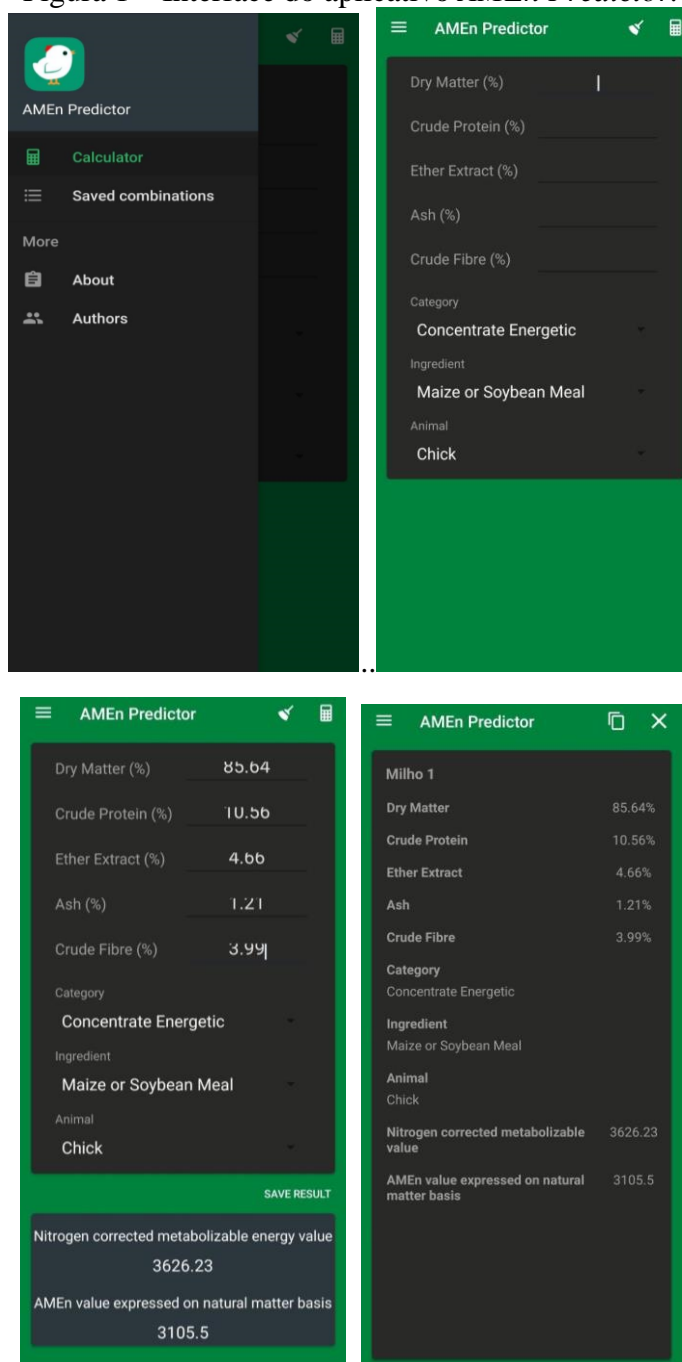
Figura 1 – Interface do aplicativo AMEn Predictor

AMEn Predictor
Calculator
Saved combinations
More
About
Authors

AMEn Predictor
Dry Matter (%)
Crude Protein (%)
Ether Extract (%)
Ash (%)
Crude Fibre (%)
Category
Concentrate Energetic
Ingredient
Maize or Soybean Meal
Animal
Chick

AMEn Predictor
Dry Matter (%) 85.64
Crude Protein (%) 10.56
Ether Extract (%) 4.66
Ash (%) 1.21
Crude Fibre (%) 3.99
Category
Concentrate Energetic
Ingredient
Maize or Soybean Meal
Animal
Chick
SAVE RESULT
Nitrogen corrected metabolizable energy value
3626.23
AMEn value expressed on natural matter basis
3105.5

AMEn Predictor
Milho 1
Dry Matter 85.64%
Crude Protein 10.56%
Ether Extract 4.66%
Ash 1.21%
Crude Fibre 3.99%
Category
Concentrate Energetic
Ingredient
Maize or Soybean Meal
Animal
Chick
Nitrogen corrected metabolizable value 3626.23
AMEn value expressed on natural matter basis 3105.5